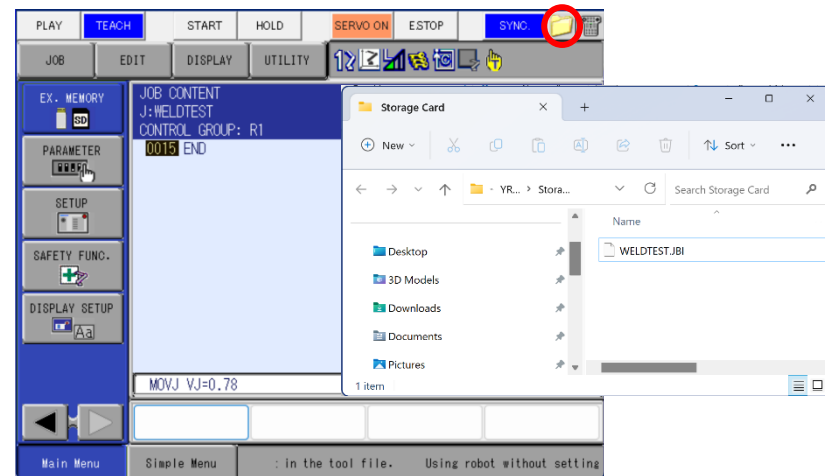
PLAY TEACH START HOLD SERVO ON ESTOP SYNC.

JOB EDIT DISPLAY UTILITY

EX. MEMORY
SD

PARAMETER

SETUP

SAFETY FUNC.

DISPLAY SETUP
Aa

JOB CONTENT
J:WELDTEST
CONTROL GROUP: R1
0015 END

MOVJ VJ=0.78

Storage Card
New
Sort
YR... > Stora...
Search Storage Card
Name
Desktop
3D Models
Downloads
Documents
Pictures
WELDTEST.JBI
1 item

Main Menu Simple Menu : in the tool file. Using robot without setting